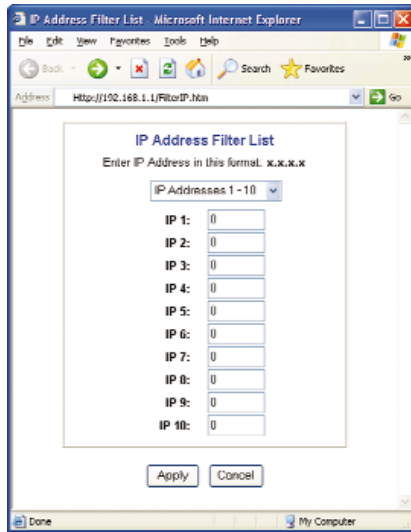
IP Address Filter List - Microsoft Internet Explorer

File Edit View Favorites Tools Help

Back Search Favorites

Address http://192.168.1.1/FilterIP.htm Go

IP Address Filter List

Enter IP Address in this format. x.x.x.x

IP Addresses 1 - 10

| | |
|---|---|
| IP 1: | 0 |
| IP 2: | 0 |
| IP 3: | 0 |
| IP 4: | 0 |
| IP 5: | 0 |
| IP 6: | 0 |
| IP 7: | 0 |
| IP 8: | 0 |
| IP 9: | 0 |
| IP 10: | 0 |

Apply Cancel

Done My Computer